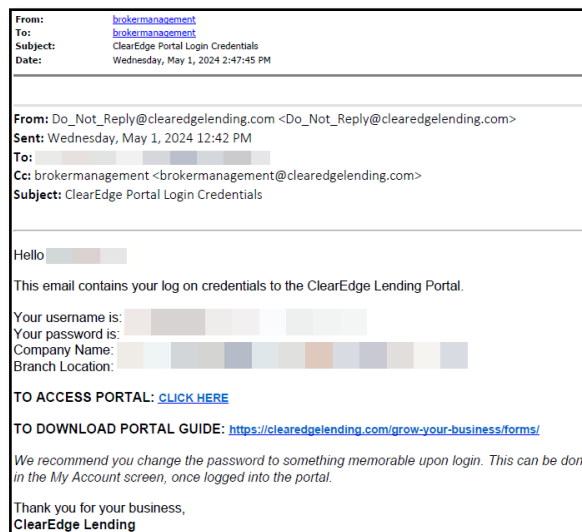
From: brokermanagement
To: brokermanagement
Subject: ClearEdge Portal Login Credentials
Date: Wednesday, May 1, 2024 2:47:45 PM

From: Do_Not_Reply@clearedgelending.com <Do_Not_Reply@clearedgelending.com>
Sent: Wednesday, May 1, 2024 12:42 PM
To: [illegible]
Cc: brokermanagement <brokermanagement@clearedgelending.com>
Subject: ClearEdge Portal Login Credentials

Hello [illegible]

This email contains your log on credentials to the ClearEdge Lending Portal.

Your username is: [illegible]
Your password is: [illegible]
Company Name: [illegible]
Branch Location: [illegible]

TO ACCESS PORTAL: CLICK HERE

TO DOWNLOAD PORTAL GUIDE: https://clearedgelending.com/grow-your-business/forms/

We recommend you change the password to something memorable upon login. This can be don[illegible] in the My Account screen, once logged into the portal.

Thank you for your business,
ClearEdge Lending